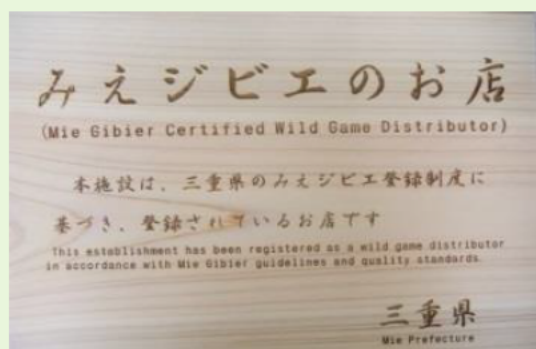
みえジビエのお店

(Mie Gibier Certified Wild Game Distributor)

本施設は、三重県のみえジビエ登録制度に基づき、登録されているお店です

This establishment has been registered as a wild game distributor in accordance with Mie Gibier guidelines and quality standards.

三重県
Mie Prefecture